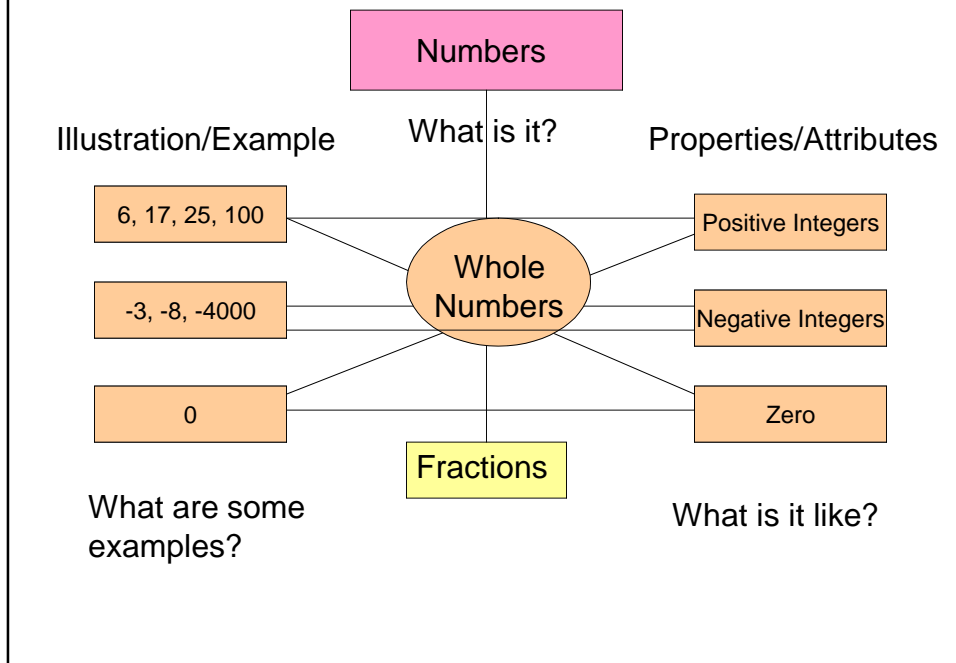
Numbers

Illustration/Example

What is it?

Properties/Attributes

6, 17, 25, 100

Positive Integers

Whole Numbers

-3, -8, -4000

Negative Integers

0

Zero

Fractions

What are some examples?

What is it like?